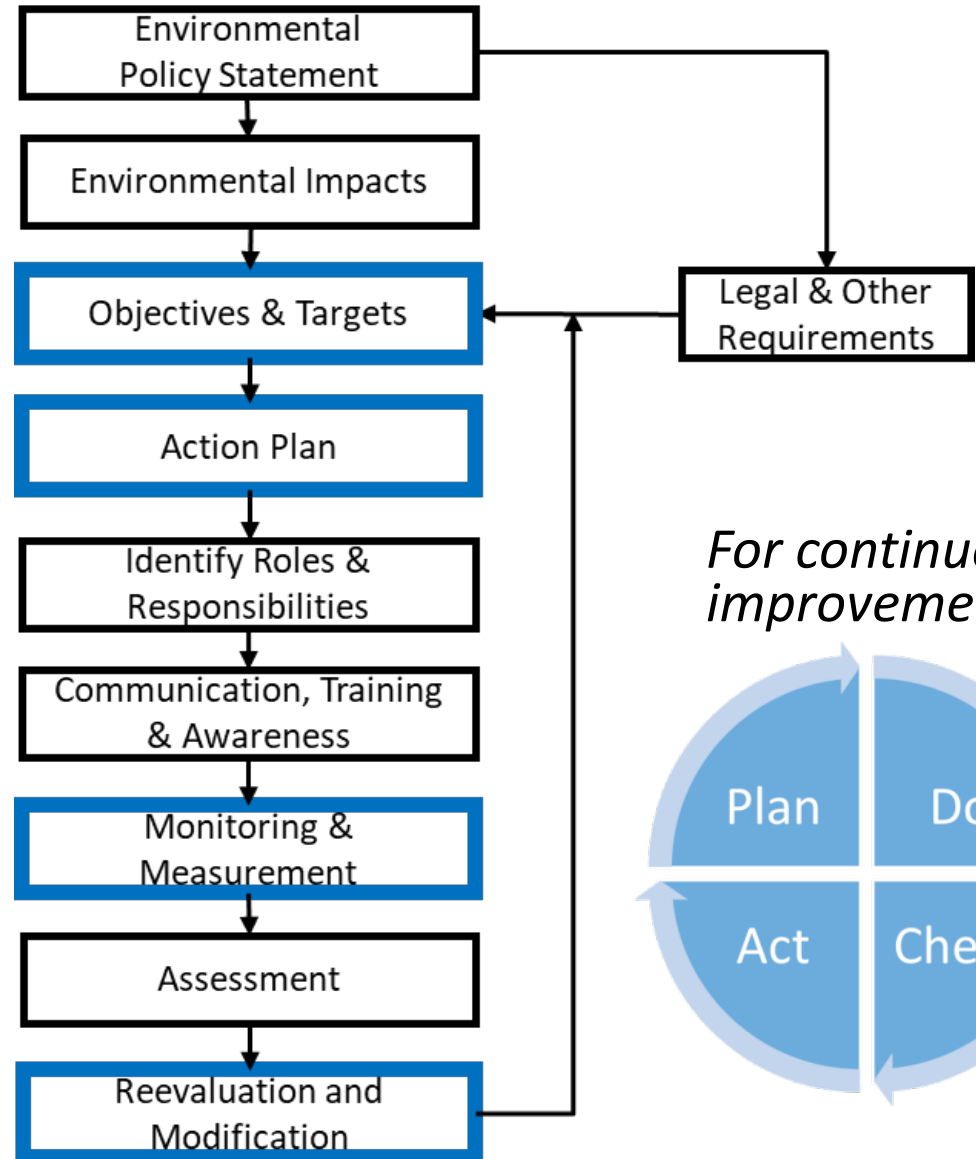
Environmental Policy Statement

Environmental Impacts

Objectives & Targets

Action Plan

Identify Roles & Responsibilities

Communication, Training & Awareness

Monitoring & Measurement

Assessment

Reevaluation and Modification

Legal & Other Requirements

For continu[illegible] improveme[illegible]

Plan

Do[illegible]

Act

Che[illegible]